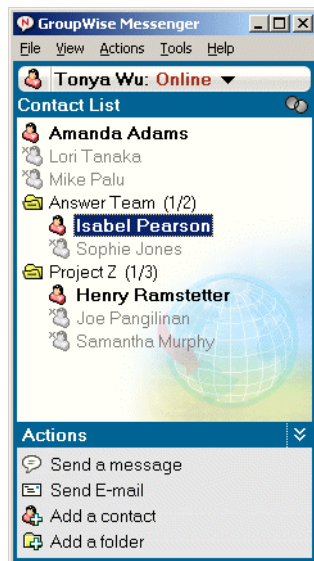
GroupWise Messenger

File View Actions Tools Help

Tonya Wu: Online

Contact List

Amanda Adams
Lori Tanaka
Mike Palu
Answer Team (1/2)
Isabel Pearson
Sophie Jones
Project Z (1/3)
Henry Ramstetter
Joe Pangilinan
Samantha Murphy

Actions

Send a message
Send E-mail
Add a contact
Add a folder